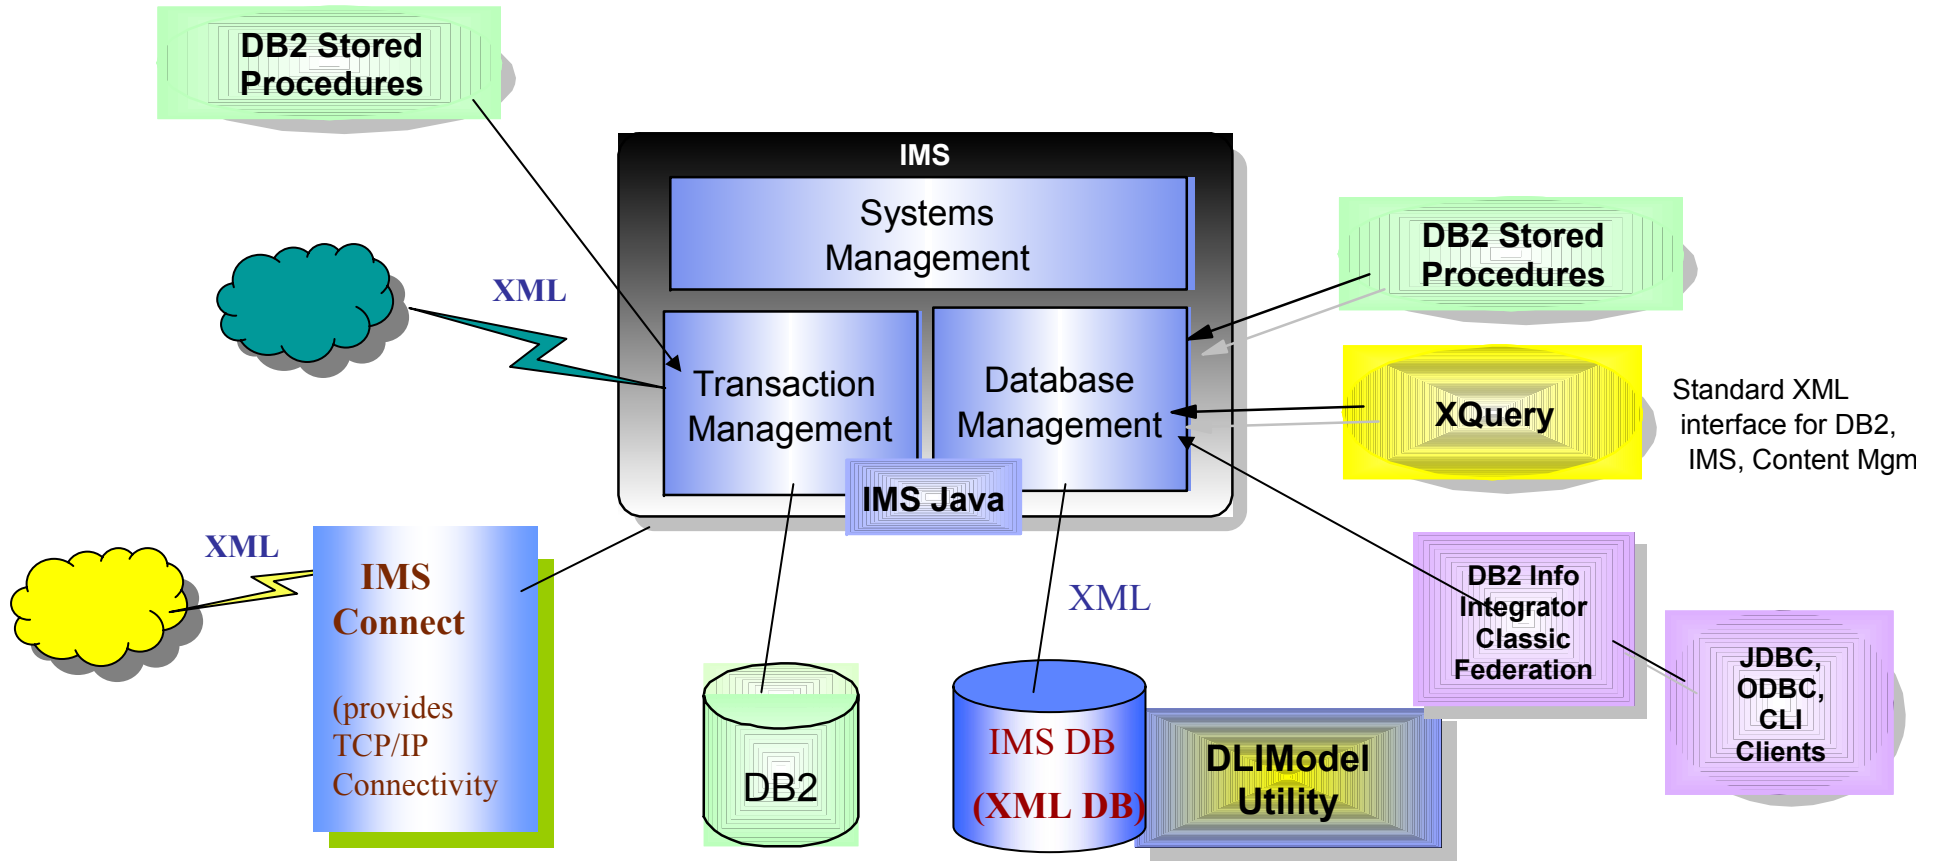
DB2 Stored Procedures

IMS

Systems Management

XML

Transaction Management

Database Management

DB2 Stored Procedures

XQuery

Standard XML interface for DB2, IMS, Content Mgm

IMS Java

XML

IMS Connect

(provides TCP/IP Connectivity

DB2

XML

IMS DB (XML DB)

DLIModel Utility

DB2 Info Integrator Classic Federation

JDBC, ODBC, CLI Clients